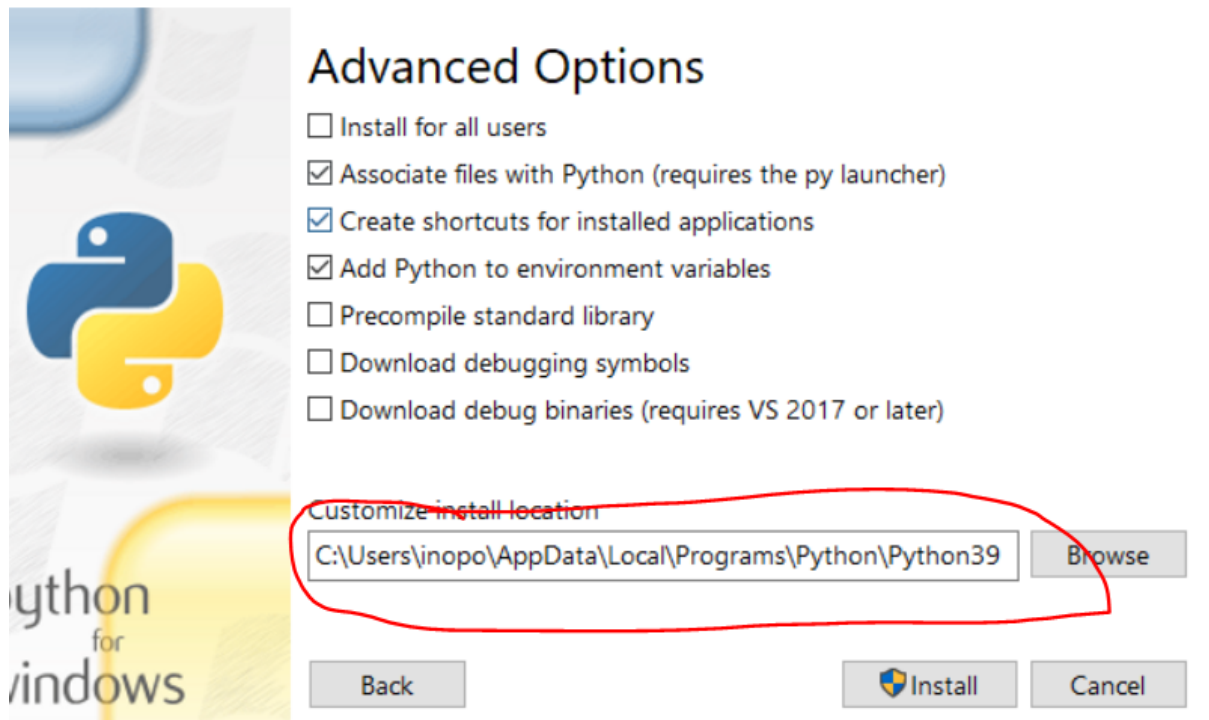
Advanced Options

☐ Install for all users
☑ Associate files with Python (requires the py launcher)
☑ Create shortcuts for installed applications
☑ Add Python to environment variables
☐ Precompile standard library
☐ Download debugging symbols
☐ Download debug binaries (requires VS 2017 or later)

Customize install location

C:\Users\inopo\AppData\Local\Programs\Python\Python39

Browse

ython
for
windows

Back

Install

Cancel